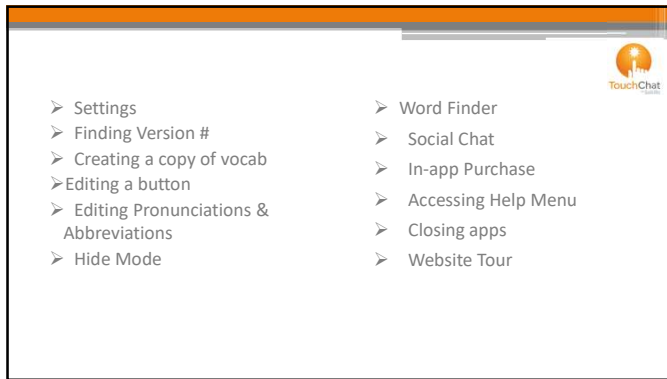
TouchChat

➢ Settings
➢ Finding Version #
➢ Creating a copy of vocab
➢Editing a button
➢ Editing Pronunciations & Abbreviations
➢ Hide Mode

➢ Word Finder
➢ Social Chat
➢ In-app Purchase
➢ Accessing Help Menu
➢ Closing apps
➢ Website Tour